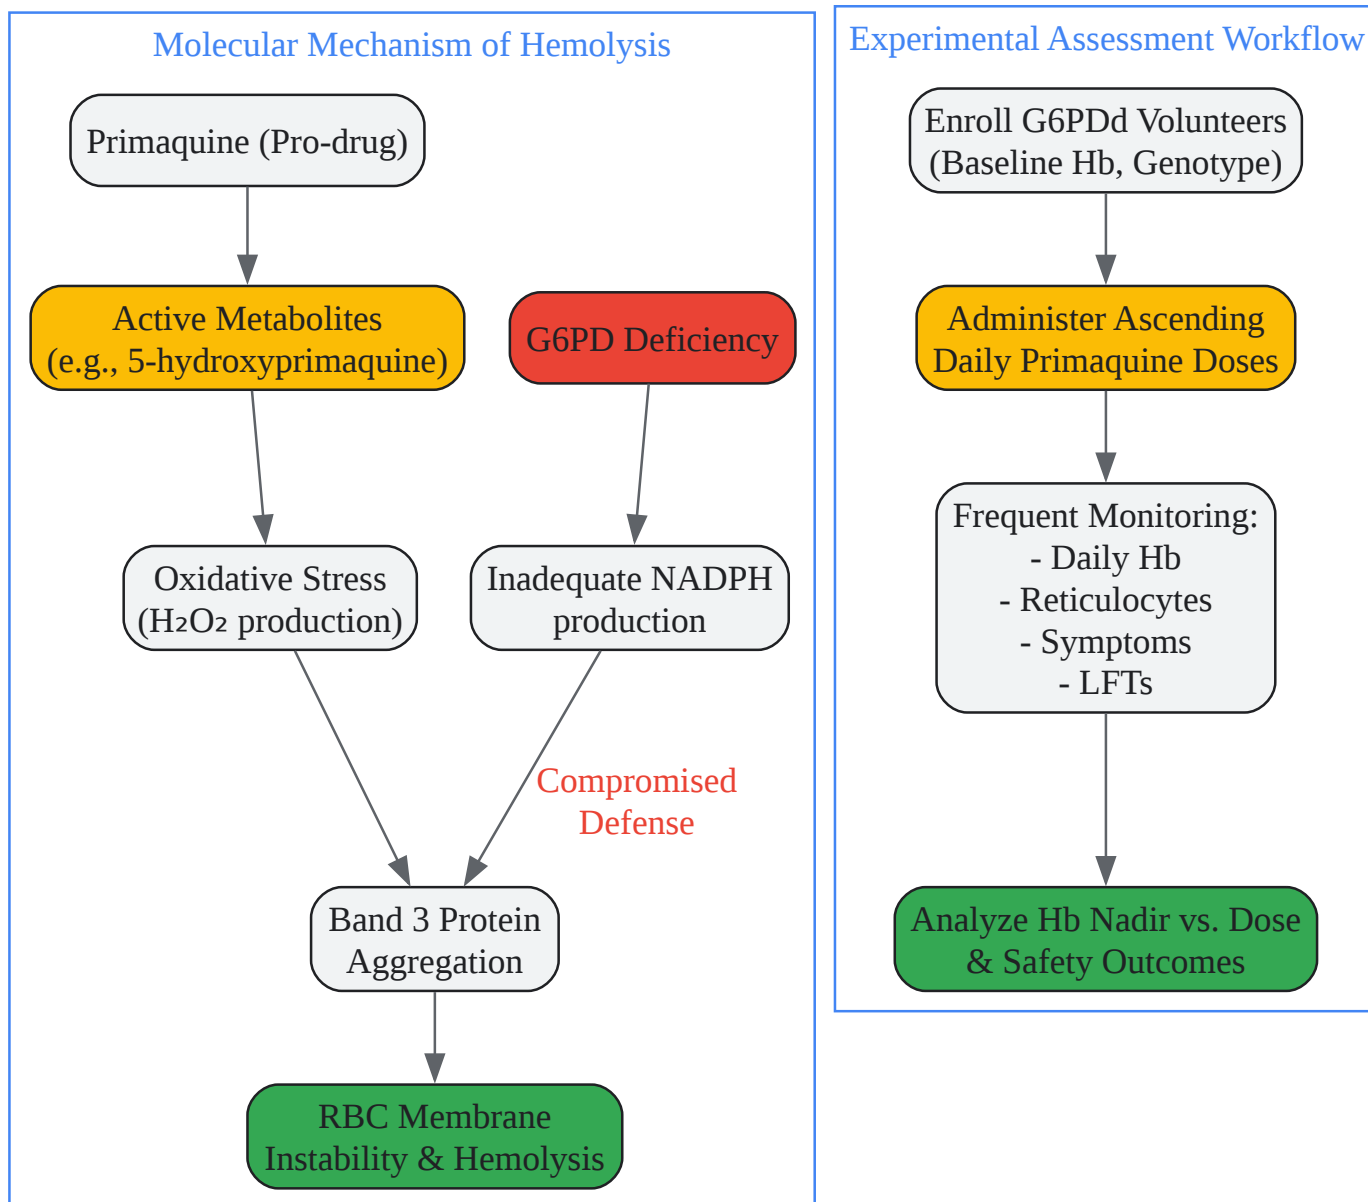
Molecular Mechanism of Hemolysis

Primaquine (Pro-drug)

Active Metabolites
(e.g., 5-hydroxyprimaquine)

G6PD Deficiency

Oxidative Stress
($H_2O_2$ production)

Inadequate NADPH
production

Compromised
Defense

Band 3 Protein
Aggregation

RBC Membrane
Instability & Hemolysis

Experimental Assessment Workflow

Enroll G6PDd Volunteers
(Baseline Hb, Genotype)

Administer Ascending
Daily Primaquine Doses

Frequent Monitoring:
- Daily Hb
- Reticulocytes
- Symptoms
- LFTs

Analyze Hb Nadir vs. Dose
& Safety Outcomes